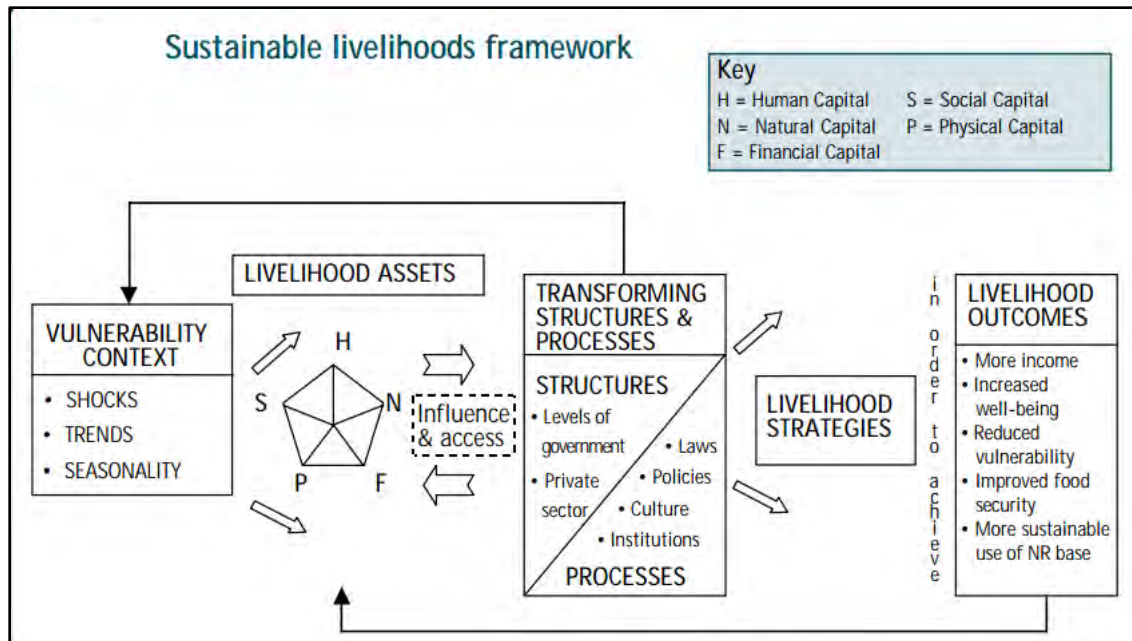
Sustainable livelihoods framework

Key
H = Human Capital
N = Natural Capital
F = Financial Capital
S = Social Capital
P = Physical Capital

VULNERABILITY CONTEXT
• SHOCKS
• TRENDS
• SEASONALITY

LIVELIHOOD ASSETS
H
S
N
P
F

Influence & access

TRANSFORMING STRUCTURES & PROCESSES
STRUCTURES
• Levels of government
• Private sector
• Laws
• Policies
• Culture
• Institutions
PROCESSES

LIVELIHOOD STRATEGIES

in order to achieve

LIVELIHOOD OUTCOMES
• More income
• Increased well-being
• Reduced vulnerability
• Improved food security
• More sustainable use of NR base